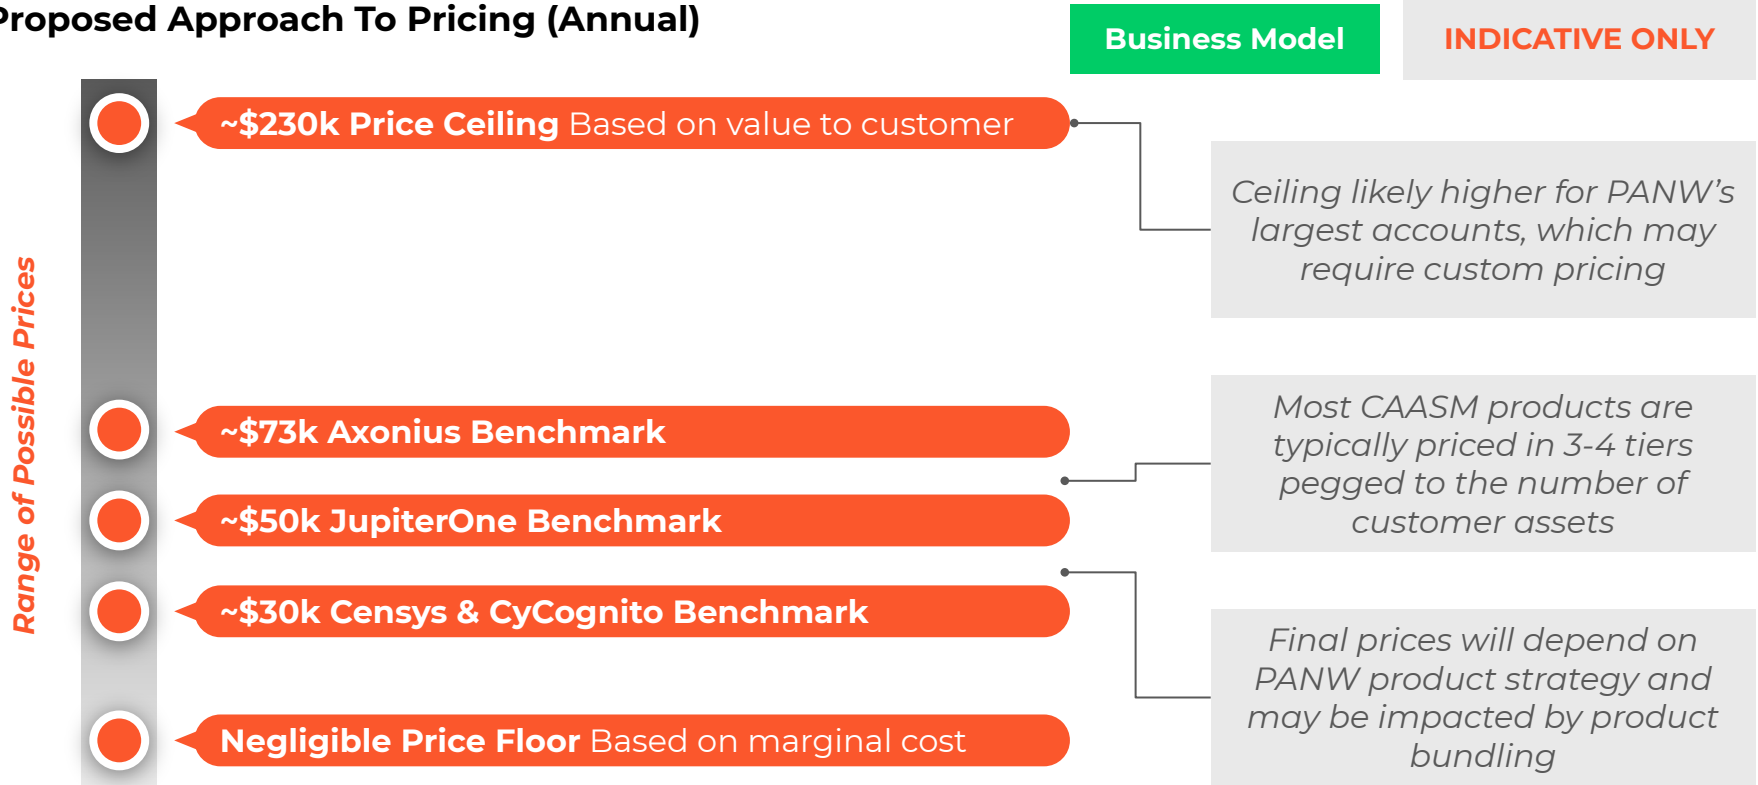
roposed Approach To Pricing (Annual)

Business Model

INDICATIVE ONLY

Range of Possible Prices

~$230k Price Ceiling Based on value to customer

~$73k Axonius Benchmark

~$50k JupiterOne Benchmark

~$30k Censys & CyCognito Benchmark

Negligible Price Floor Based on marginal cost

Ceiling likely higher for PANW's largest accounts, which may require custom pricing

Most CAASM products are typically priced in 3-4 tiers pegged to the number of customer assets

Final prices will depend on PANW product strategy and may be impacted by product bundling